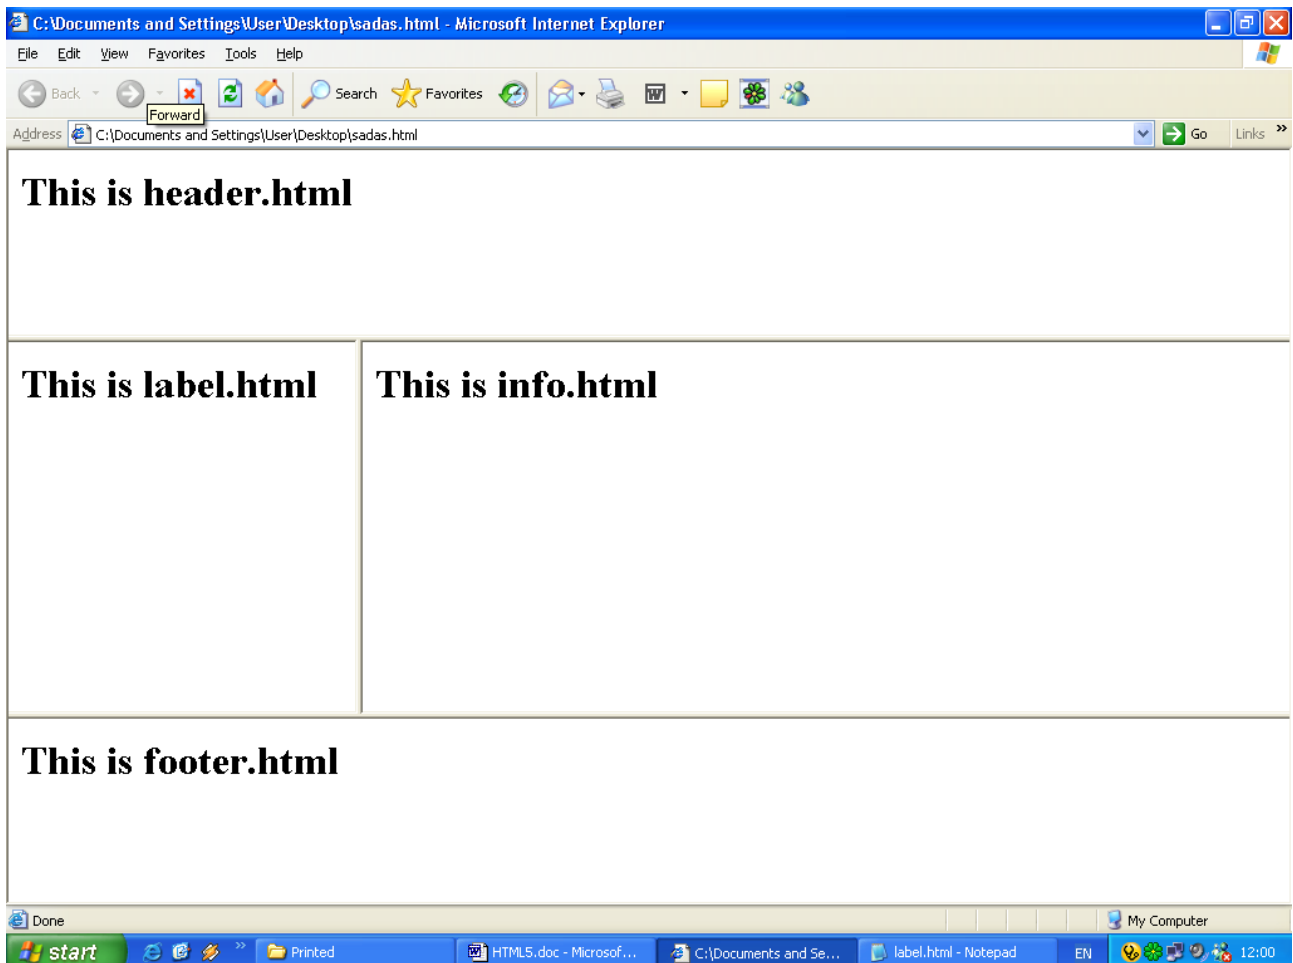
C:\Documents and Settings\User\Desktop\sadas.html - Microsoft Internet Explorer

File Edit View Favorites Tools Help

Back Forward Search Favorites

Address C:\Documents and Settings\User\Desktop\sadas.html Go Links

This is header.html

This is label.html

This is info.html

This is footer.html

Done My Computer

start Printed HTML5.doc - Microsof... C:\Documents and Se... label.html - Notepad EN 12:00